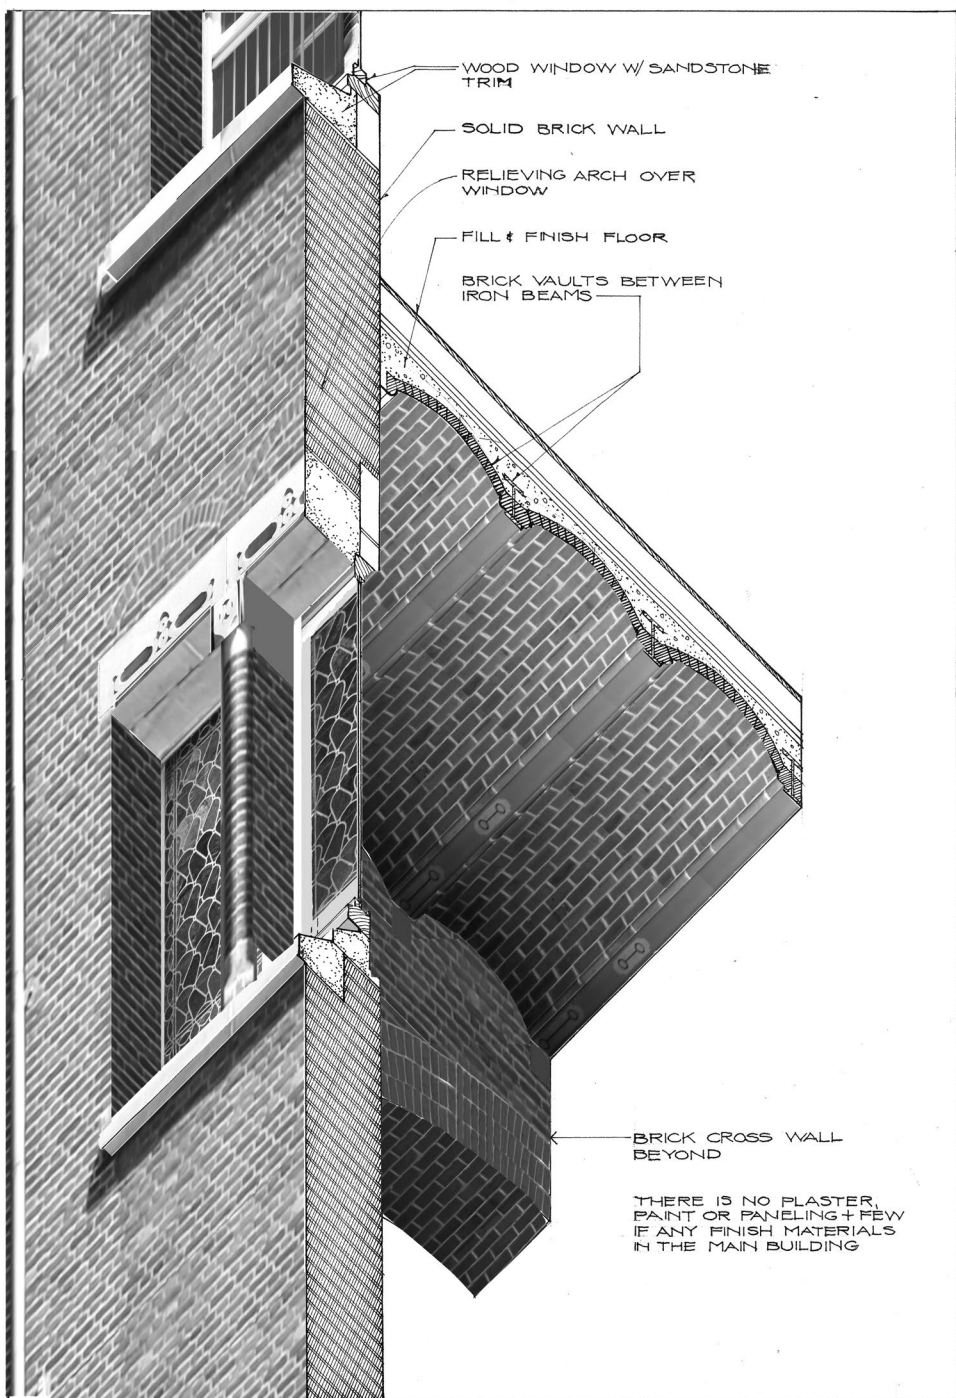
WOOD WINDOW W/ SANDSTONE TRIM

SOLID BRICK WALL

RELIEVING ARCH OVER WINDOW

FILL & FINISH FLOOR

BRICK VAULTS BETWEEN IRON BEAMS

BRICK CROSS WALL BEYOND

THERE IS NO PLASTER, PAINT OR PANELING + FEW IF ANY FINISH MATERIALS IN THE MAIN BUILDING